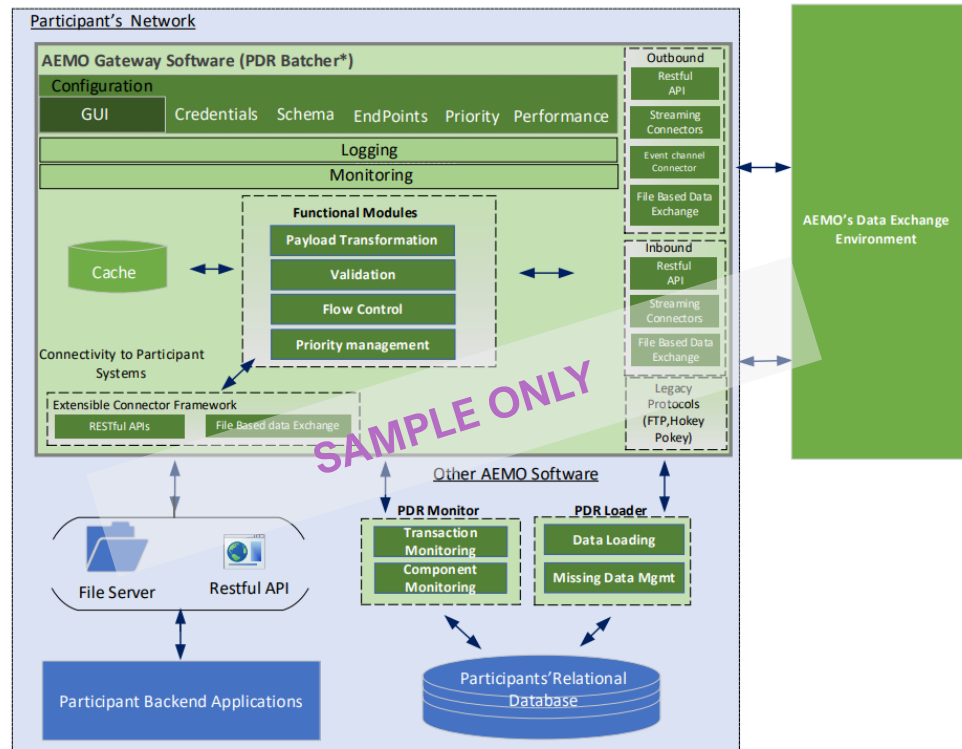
Participant's Network

AEMO Gateway Software (PDR Batcher*)

Configuration

GUI

Credentials

Schema

EndPoints

Priority

Performance

Logging

Monitoring

Functional Modules

Payload Transformation

Validation

Flow Control

Priority management

Cache

Connectivity to Participant Systems

Extensible Connector Framework

RESTful APIs

File Based data Exchange

Outbound

Restful API

Streaming Connectors

Event channel Connector

File Based Data Exchange

Inbound

Restful API

Streaming Connectors

File Based Data Exchange

Legacy Protocols (FTP,Hokey Pokey)

AEMO's Data Exchange Environment

SAMPLE ONLY

Other AEMO Software

PDR Monitor

Transaction Monitoring

Component Monitoring

PDR Loader

Data Loading

Missing Data Mgmt

File Server

Restful API

Participant Backend Applications

Participants'Relational Database